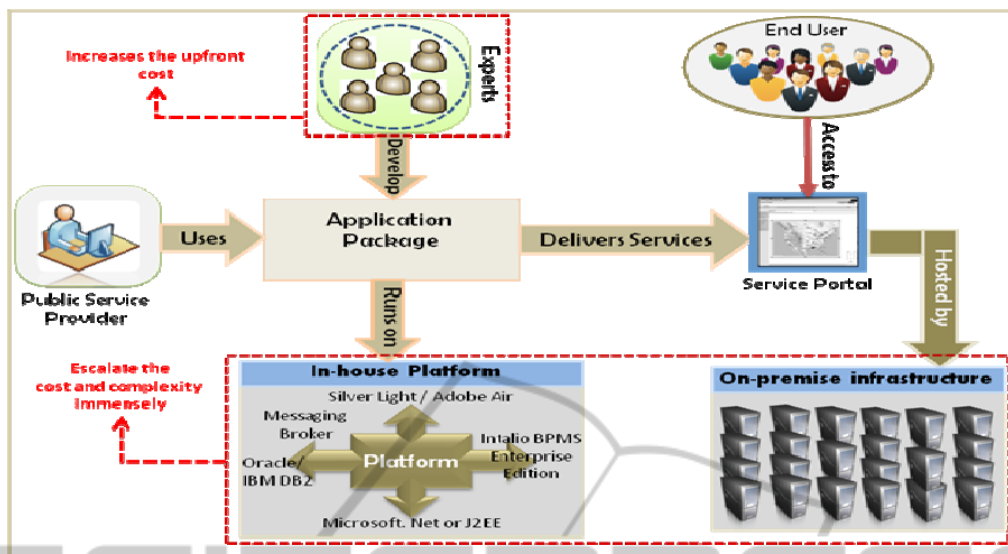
Increases the upfront cost

Experts

End User

Develop

Access to

Public Service Provider

Uses

Application Package

Delivers Services

Service Portal

Hosted by

Runs on

Escalate the cost and complexity immensely

In-house Platform

Silver Light / Adobe Air

Messaging Broker

Intalio BPMS Enterprise Edition

Oracle/ IBM DB2

Platform

Microsoft. Net or J2EE

On-premise infrastructure